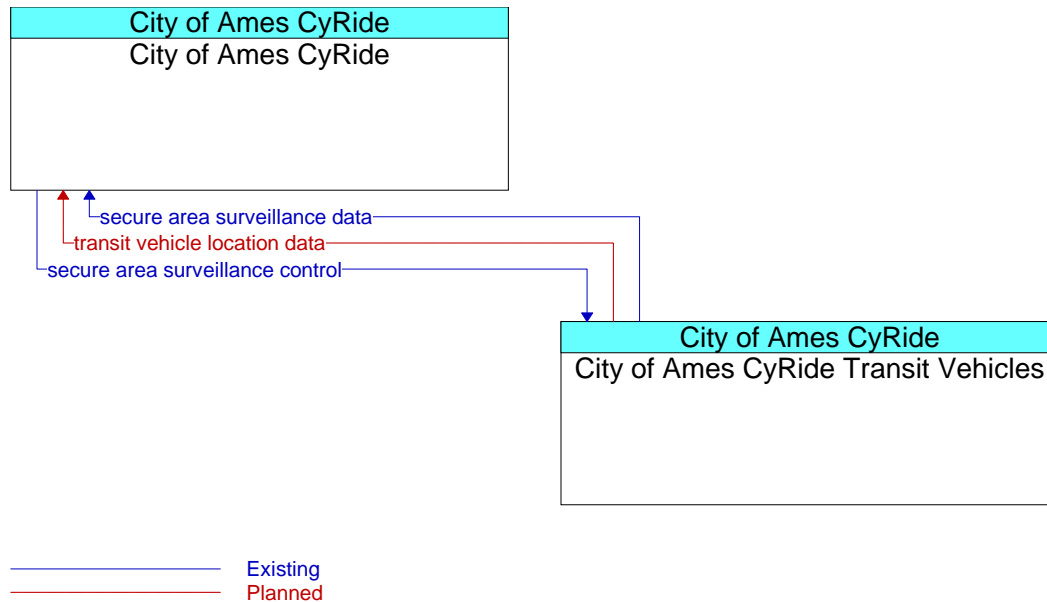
City of Ames CyRide
City of Ames CyRide

secure area surveillance data
transit vehicle location data
secure area surveillance control

City of Ames CyRide
City of Ames CyRide Transit Vehicles

Existing
Planned